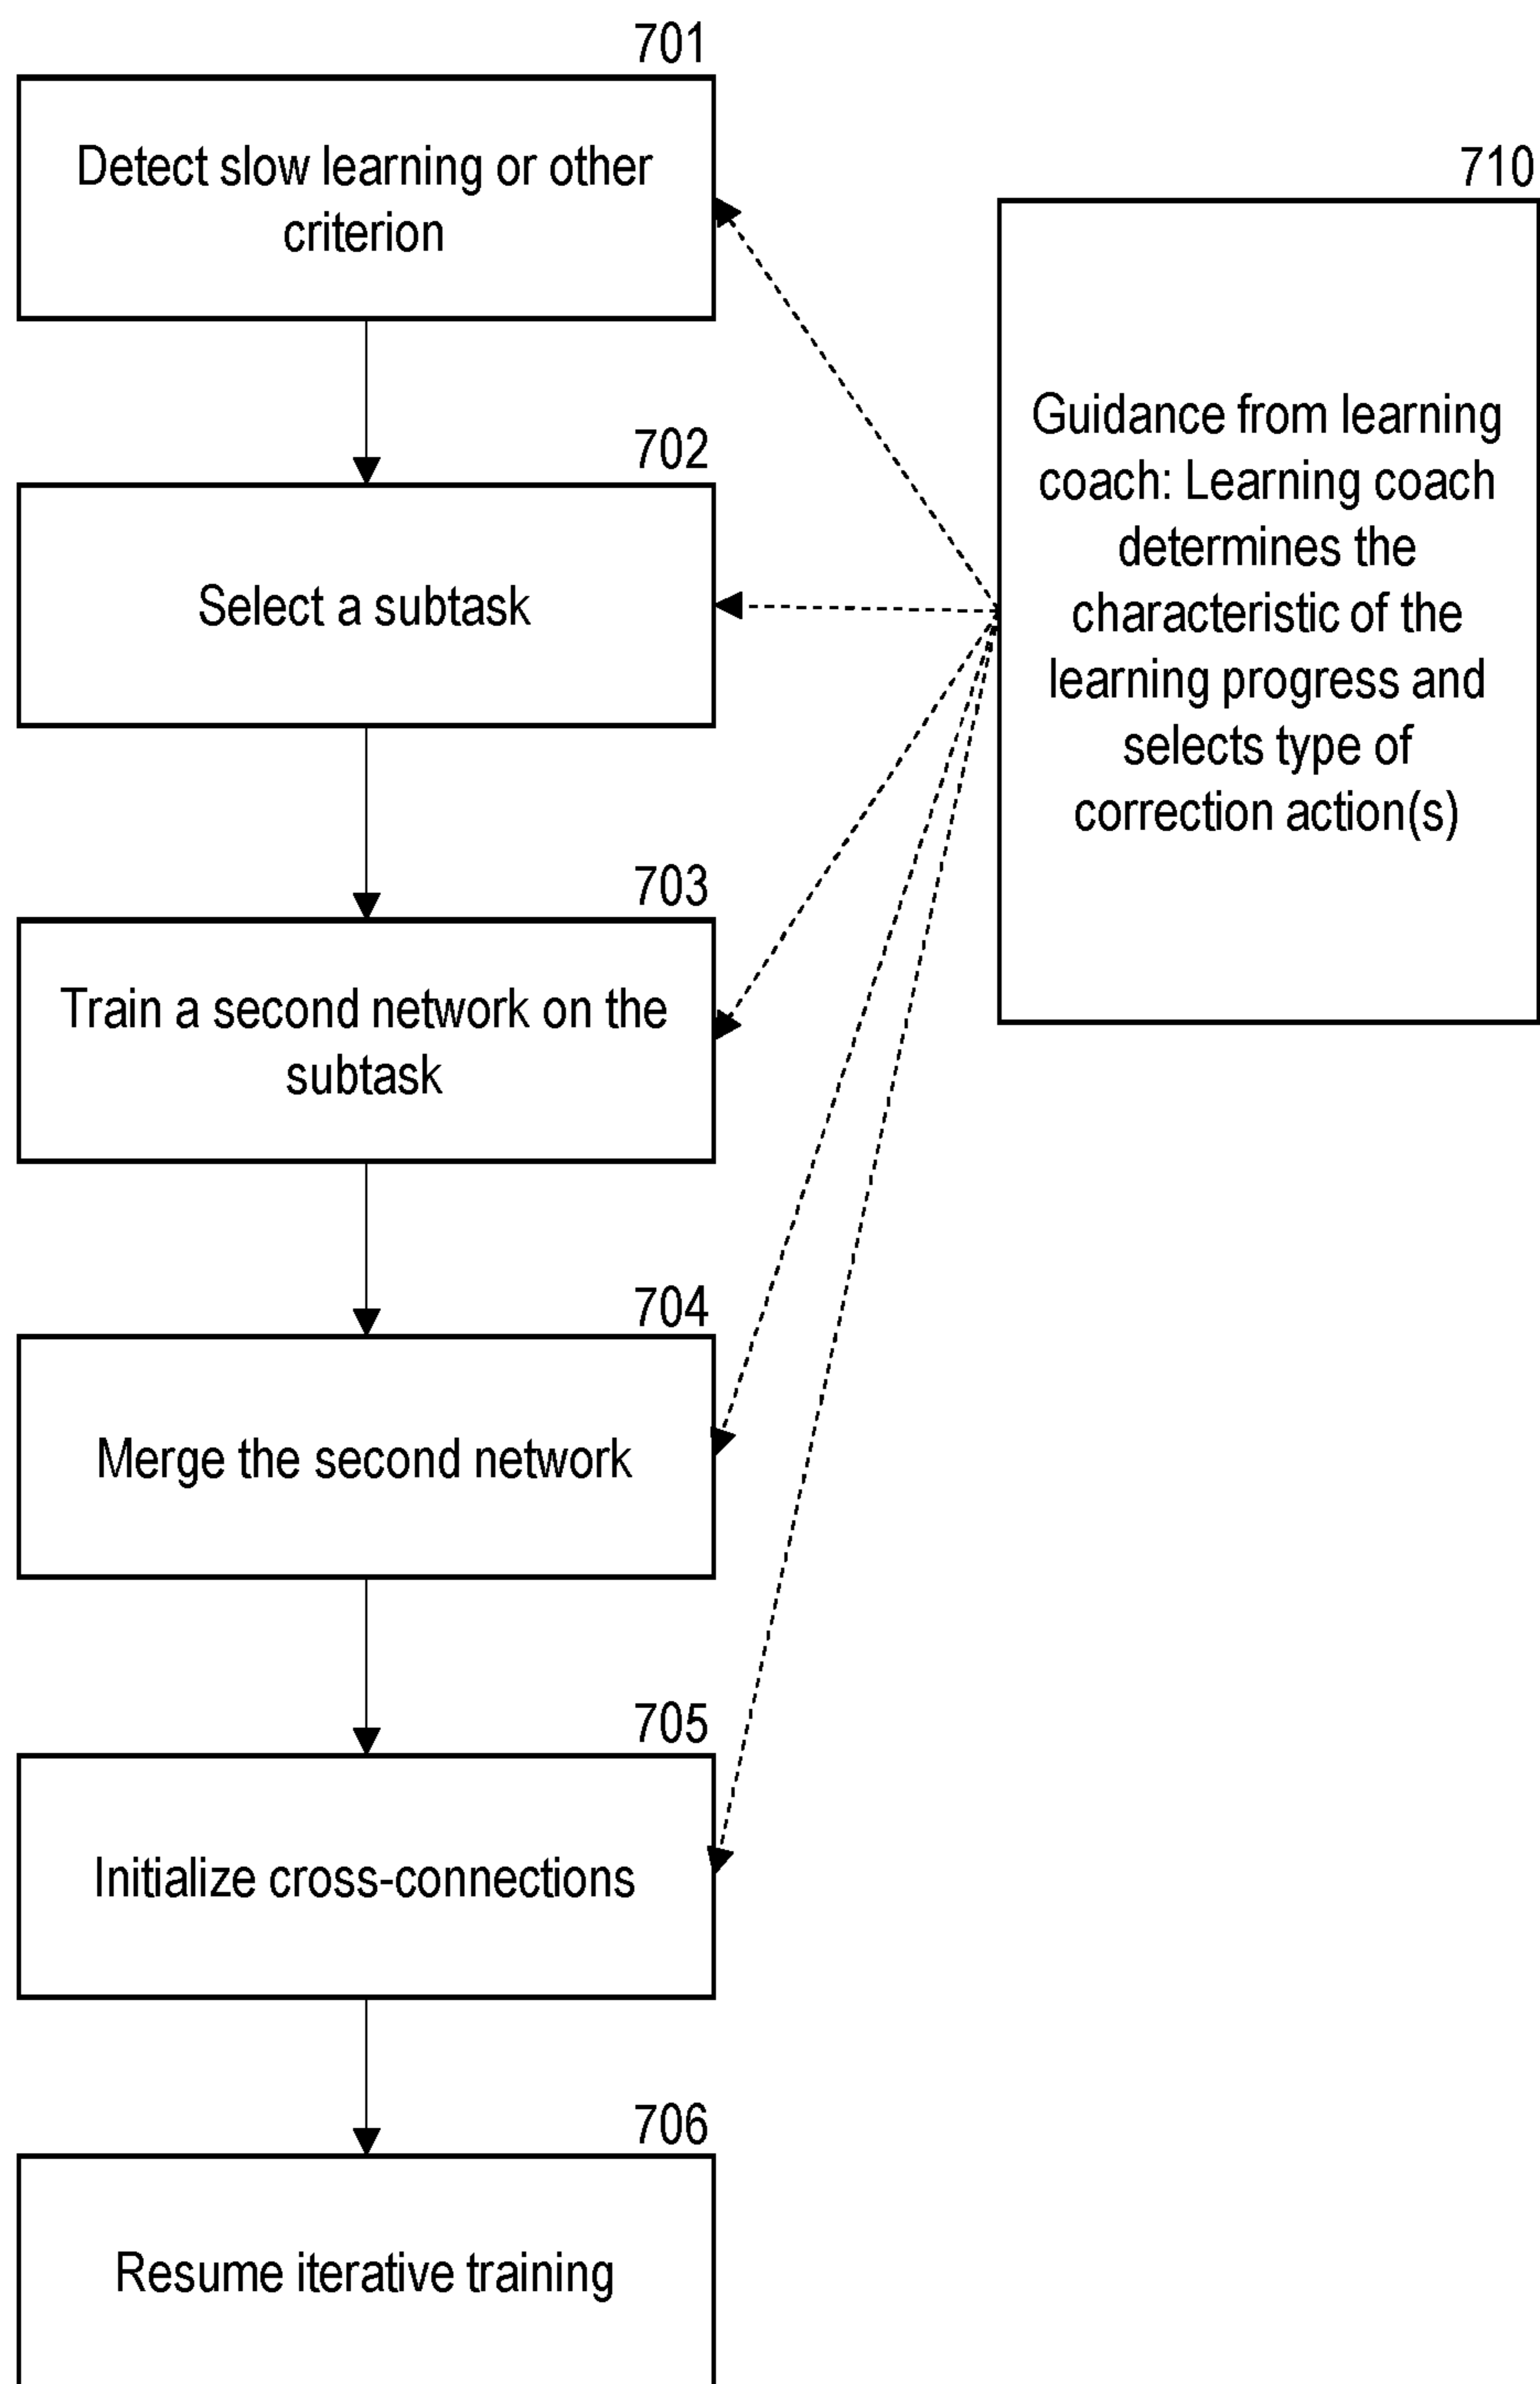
701
Detect slow learning or other criterion

710
Guidance from learning coach: Learning coach determines the characteristic of the learning progress and selects type of correction action(s)

702
Select a subtask

703
Train a second network on the subtask

704
Merge the second network

705
Initialize cross-connections

706
Resume iterative training